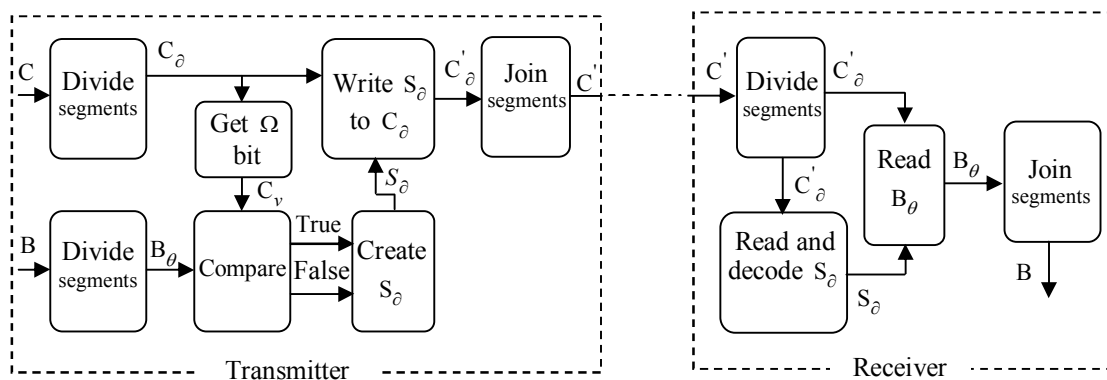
C

Divide segments

$C_\partial$

Get Ω bit

$C_v$

Write $S_\partial$ to $C_\partial$

$C'_\partial$

Join segments

$C'$

$S_\partial$

B

Divide segments

$B_\theta$

Compare

True

False

Create $S_\partial$

Transmitter

$C'$

Divide segments

$C'_\partial$

$C'_\partial$

Read and decode $S_\partial$

$S_\partial$

Read $B_\theta$

$B_\theta$

Join segments

B

Receiver